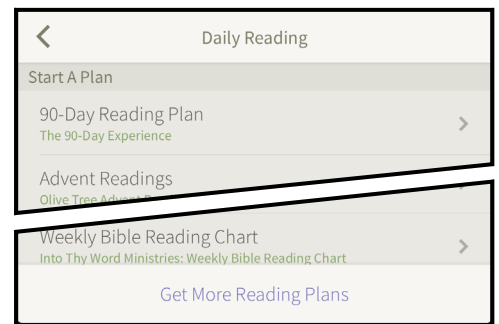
Daily Reading

Start A Plan

90-Day Reading Plan
The 90-Day Experience

Advent Readings
Olive Tree Advent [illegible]

Weekly Bible Reading Chart
Into Thy Word Ministries: Weekly Bible Reading Chart

Get More Reading Plans